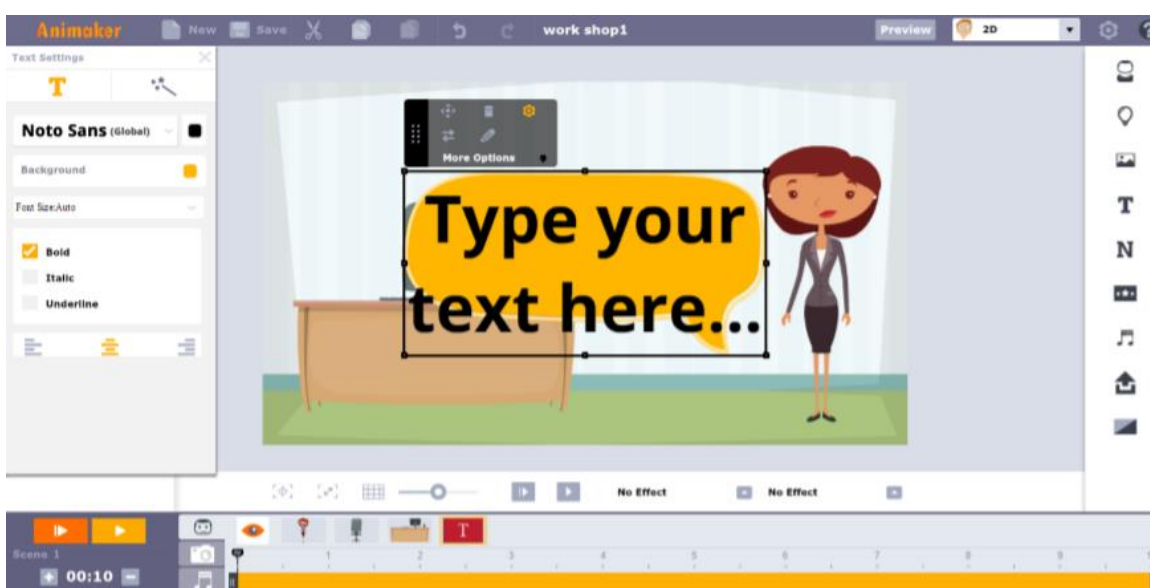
Animaker New Save work shop1 Preview 2D

Text Settings

T

Noto Sans (Global)

Background

Font Size:Auto

Bold

Italic

Underline

More Options

Type your text here...

T

N

No Effect

No Effect

Scene 1

00:10

T

1 2 3 4 5 6 7 8 9